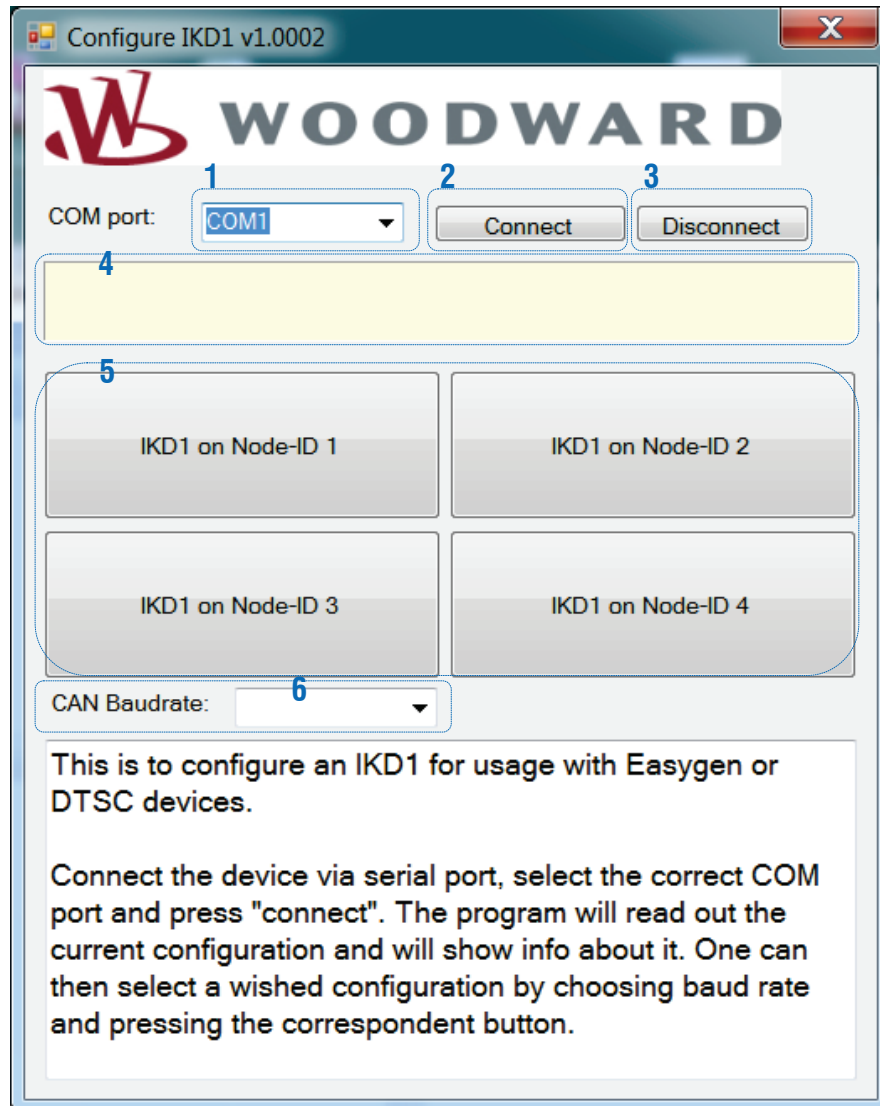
Configure IKD1 v1.0002

X

WOODWARD

1 2 3

COM port: COM1

Connect

Disconnect

4

5

IKD1 on Node-ID 1

IKD1 on Node-ID 2

IKD1 on Node-ID 3

IKD1 on Node-ID 4

6

CAN Baudrate:

This is to configure an IKD1 for usage with Easygen or DTSC devices.

Connect the device via serial port, select the correct COM port and press "connect". The program will read out the current configuration and will show info about it. One can then select a wished configuration by choosing baud rate and pressing the correspondent button.